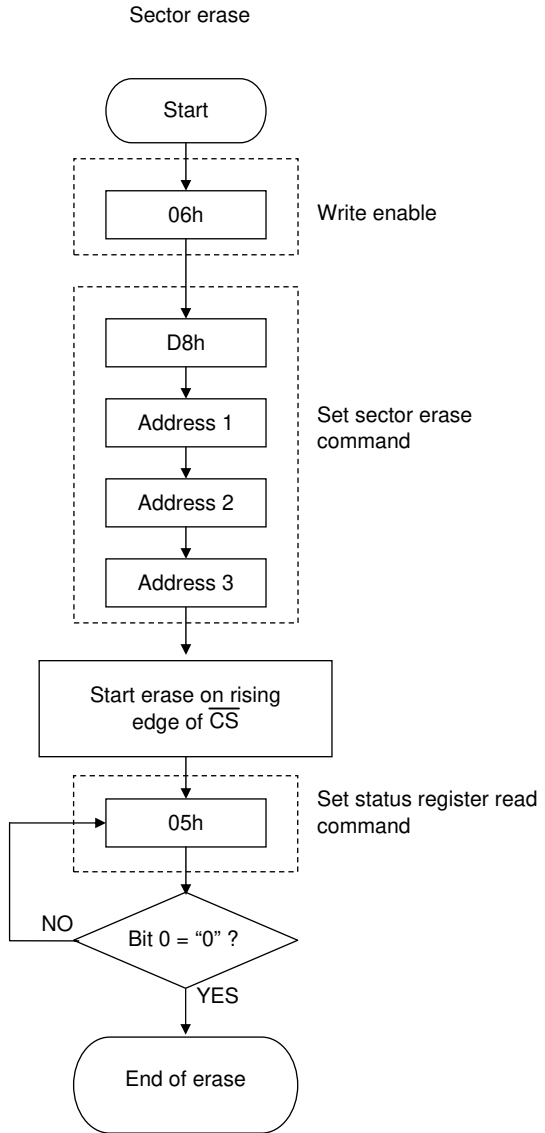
Sector erase

Start

06h

Write enable

D8h

Address 1

Address 2

Address 3

Set sector erase command

Start erase on rising edge of $\overline{CS}$

05h

Set status register read command

NO

Bit 0 = "0" ?

YES

End of erase